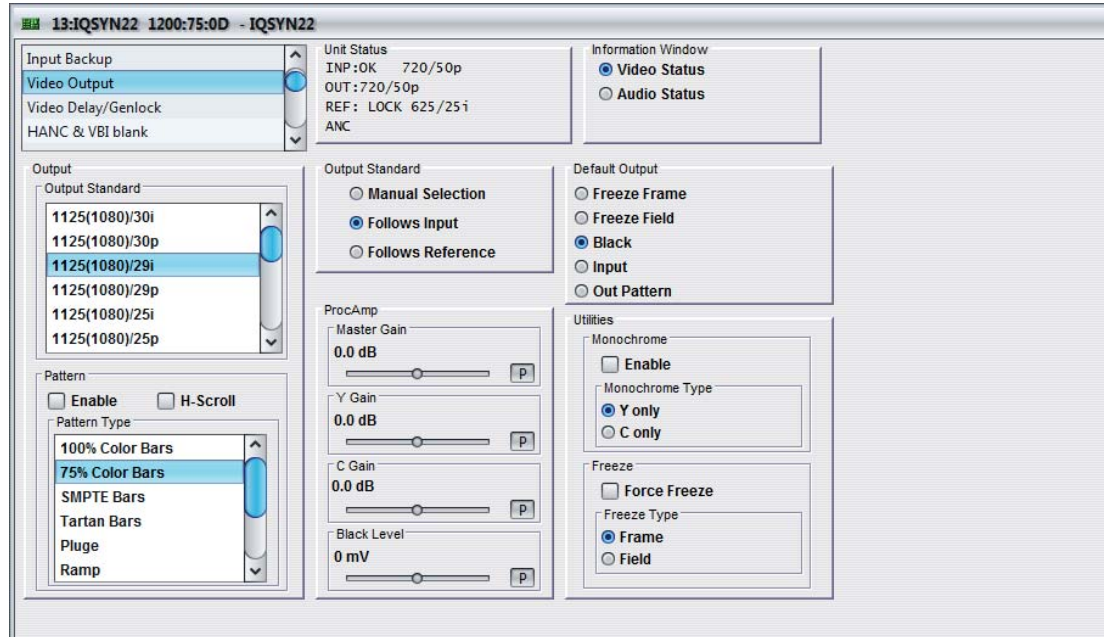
13:IQSYN22 1200:75:0D - IQSYN22

Input Backup
Video Output
Video Delay/Genlock
HANC & VBI blank

Unit Status
INP:OK 720/50p
OUT:720/50p
REF: LOCK 625/25i
ANC

Information Window
Video Status
Audio Status

Output
Output Standard
1125(1080)/30i
1125(1080)/30p
1125(1080)/29i
1125(1080)/29p
1125(1080)/25i
1125(1080)/25p

Pattern
Enable
H-Scroll
Pattern Type
100% Color Bars
75% Color Bars
SMPTE Bars
Tartan Bars
Pluge
Ramp

Output Standard
Manual Selection
Follows Input
Follows Reference

ProcAmp
Master Gain
0.0 dB
P
Y Gain
0.0 dB
P
C Gain
0.0 dB
P
Black Level
0 mV
P

Default Output
Freeze Frame
Freeze Field
Black
Input
Out Pattern

Utilities
Monochrome
Enable
Monochrome Type
Y only
C only

Freeze
Force Freeze
Freeze Type
Frame
Field